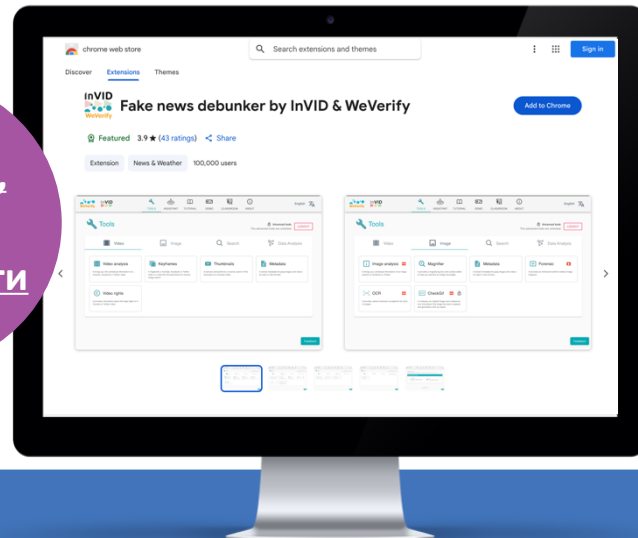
chrome web store

Search extensions and themes

Sign in

Discover Extensions Themes

InVID WeVerify

Fake news debunker by InVID & WeVerify

Add to Chrome

Featured 3.9 ★ (43 ratings) Share

Extension News & Weather 100,000 users

Tools

Video Image Search Data Analysis

Video analysis Keyframes Thumbnails Metadata

Video rights

Tools

Video Image Search Data Analysis

Image analysis Magnifier Metadata Forensic

OCR CheckGIF

ти